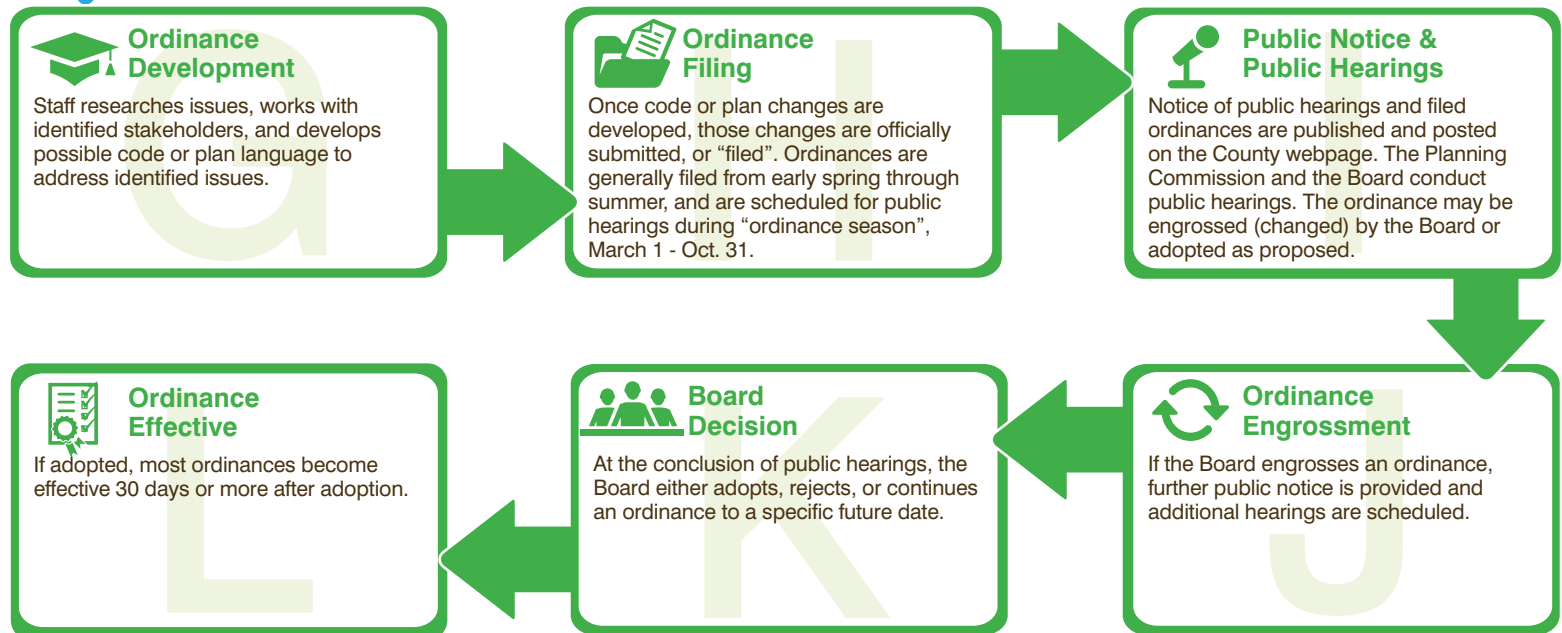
G

Ordinance Development

Staff researches issues, works with identified stakeholders, and develops possible code or plan language to address identified issues.

H

Ordinance Filing

Once code or plan changes are developed, those changes are officially submitted, or "filed". Ordinances are generally filed from early spring through summer, and are scheduled for public hearings during "ordinance season", March 1 - Oct. 31.

I

Public Notice & Public Hearings

Notice of public hearings and filed ordinances are published and posted on the County webpage. The Planning Commission and the Board conduct public hearings. The ordinance may be engrossed (changed) by the Board or adopted as proposed.

J

Ordinance Engrossment

If the Board engrosses an ordinance, further public notice is provided and additional hearings are scheduled.

K

Board Decision

At the conclusion of public hearings, the Board either adopts, rejects, or continues an ordinance to a specific future date.

L

Ordinance Effective

If adopted, most ordinances become effective 30 days or more after adoption.